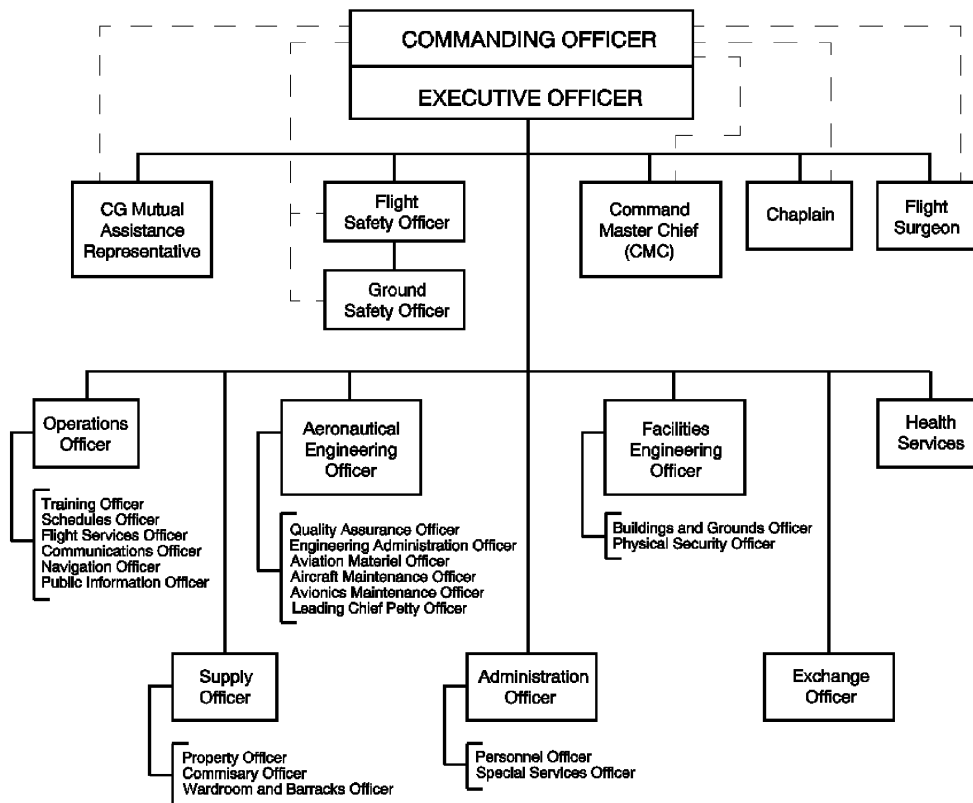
COMMANDING OFFICER

EXECUTIVE OFFICER

CG Mutual Assistance Representative

Flight Safety Officer

Ground Safety Officer

Command Master Chief (CMC)

Chaplain

Flight Surgeon

Operations Officer

Training Officer
Schedules Officer
Flight Services Officer
Communications Officer
Navigation Officer
Public Information Officer

Aeronautical Engineering Officer

Quality Assurance Officer
Engineering Administration Officer
Aviation Materiel Officer
Aircraft Maintenance Officer
Avionics Maintenance Officer
Leading Chief Petty Officer

Facilities Engineering Officer

Buildings and Grounds Officer
Physical Security Officer

Health Services

Supply Officer

Property Officer
Commisary Officer
Wardroom and Barracks Officer

Administration Officer

Personnel Officer
Special Services Officer

Exchange Officer